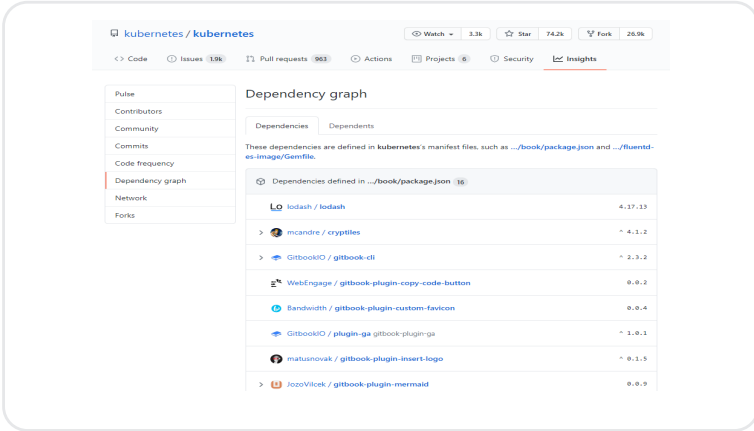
kubernetes / kubernetes

Watch 3.3k Star 74.2k Fork 26.9k

<> Code Issues 1.9k Pull requests 963 Actions Projects 6 Security Insights

Pulse
Contributors
Community
Commits
Code frequency
Dependency graph
Network
Forks

Dependency graph

Dependencies Dependents

These dependencies are defined in kubernetes's manifest files, such as .../book/package.json and .../fluentd-es-image/Gemfile.

Dependencies defined in .../book/package.json 16

| | |
|---|---|
| lodash / lodash | 4.17.13 |
| mcandre / cryptiles | ^ 4.1.2 |
| GitbookIO / gitbook-cli | ^ 2.3.2 |
| WebEngage / gitbook-plugin-copy-code-button | 0.0.2 |
| Bandwidth / gitbook-plugin-custom-favicon | 0.0.4 |
| GitbookIO / plugin-ga gitbook-plugin-ga | ^ 1.0.1 |
| matusnovak / gitbook-plugin-insert-logo | ^ 0.1.5 |
| JozoVilcek / gitbook-plugin-mermaid | 0.0.9 |